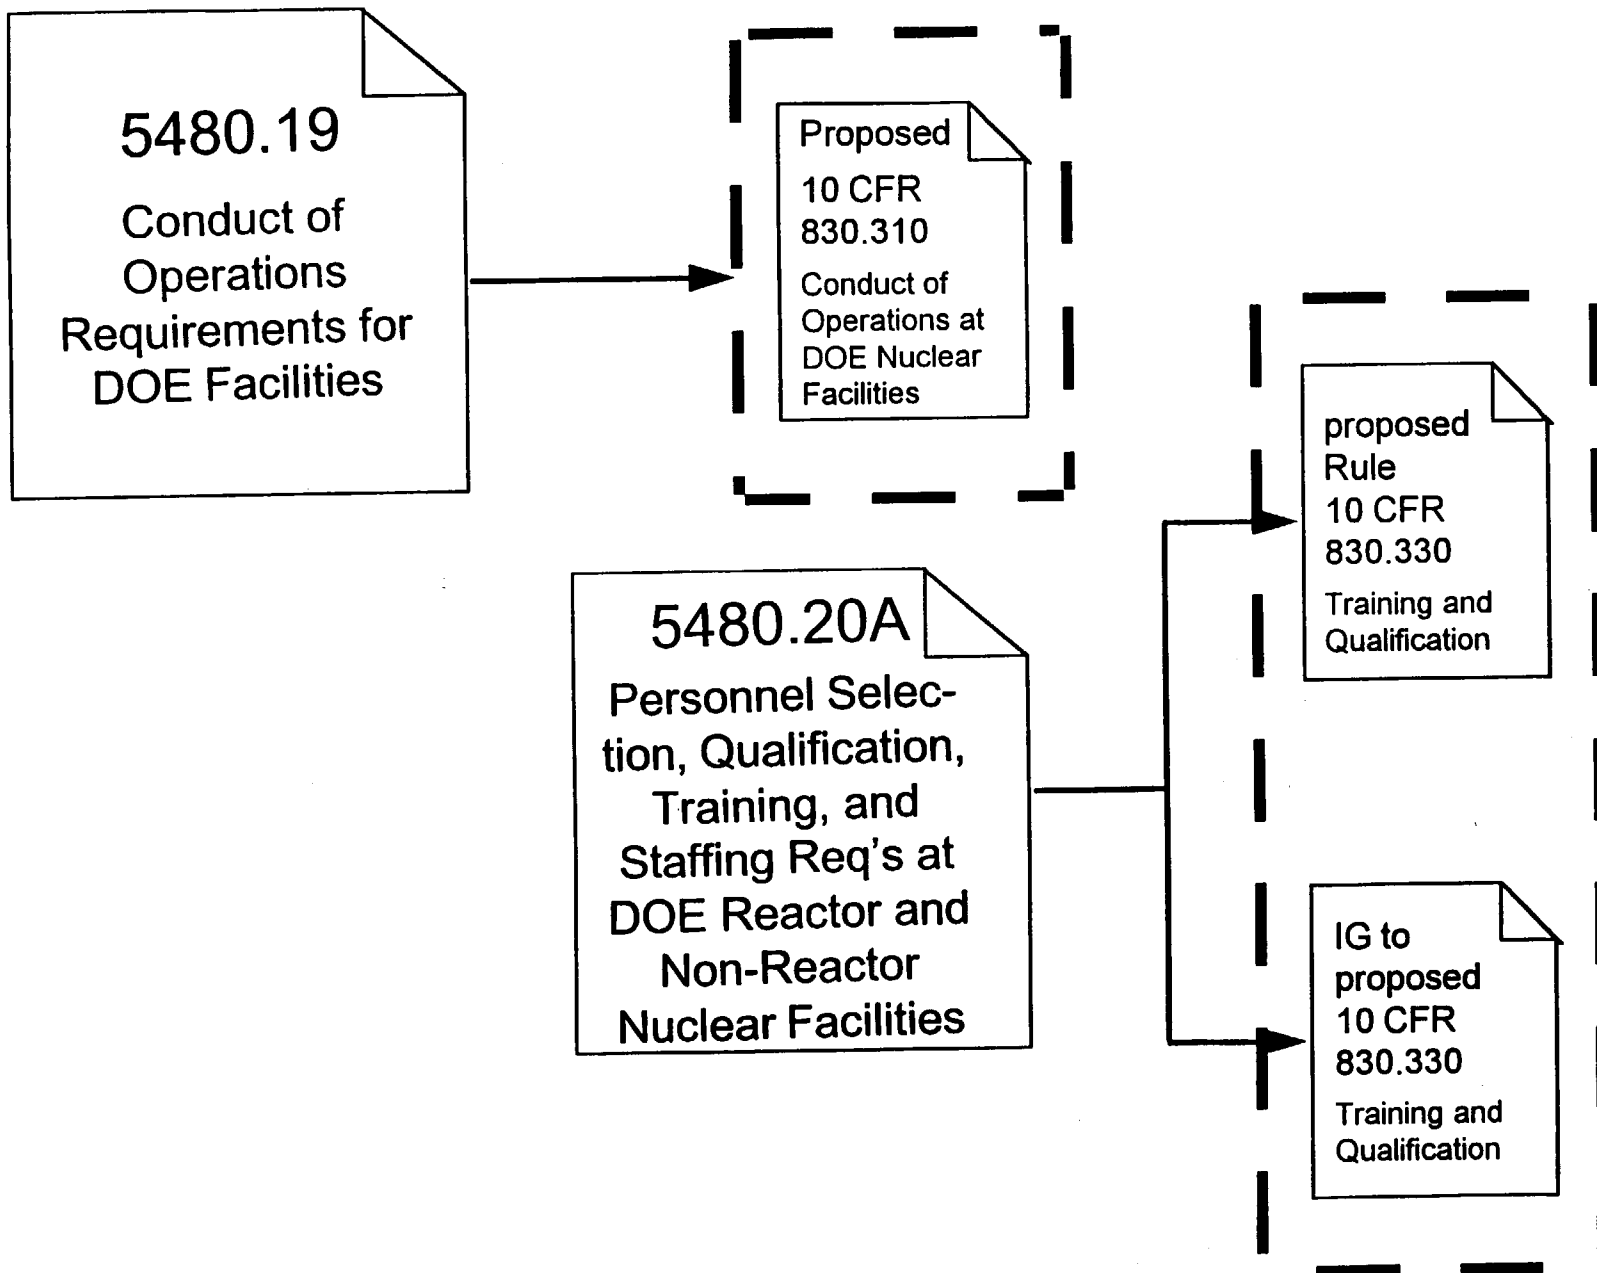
5480.19

Conduct of Operations Requirements for DOE Facilities

Proposed

10 CFR 830.310

Conduct of Operations at DOE Nuclear Facilities

5480.20A

Personnel Selection, Qualification, Training, and Staffing Req's at DOE Reactor and Non-Reactor Nuclear Facilities

proposed Rule

10 CFR 830.330

Training and Qualification

IG to proposed

10 CFR 830.330

Training and Qualification